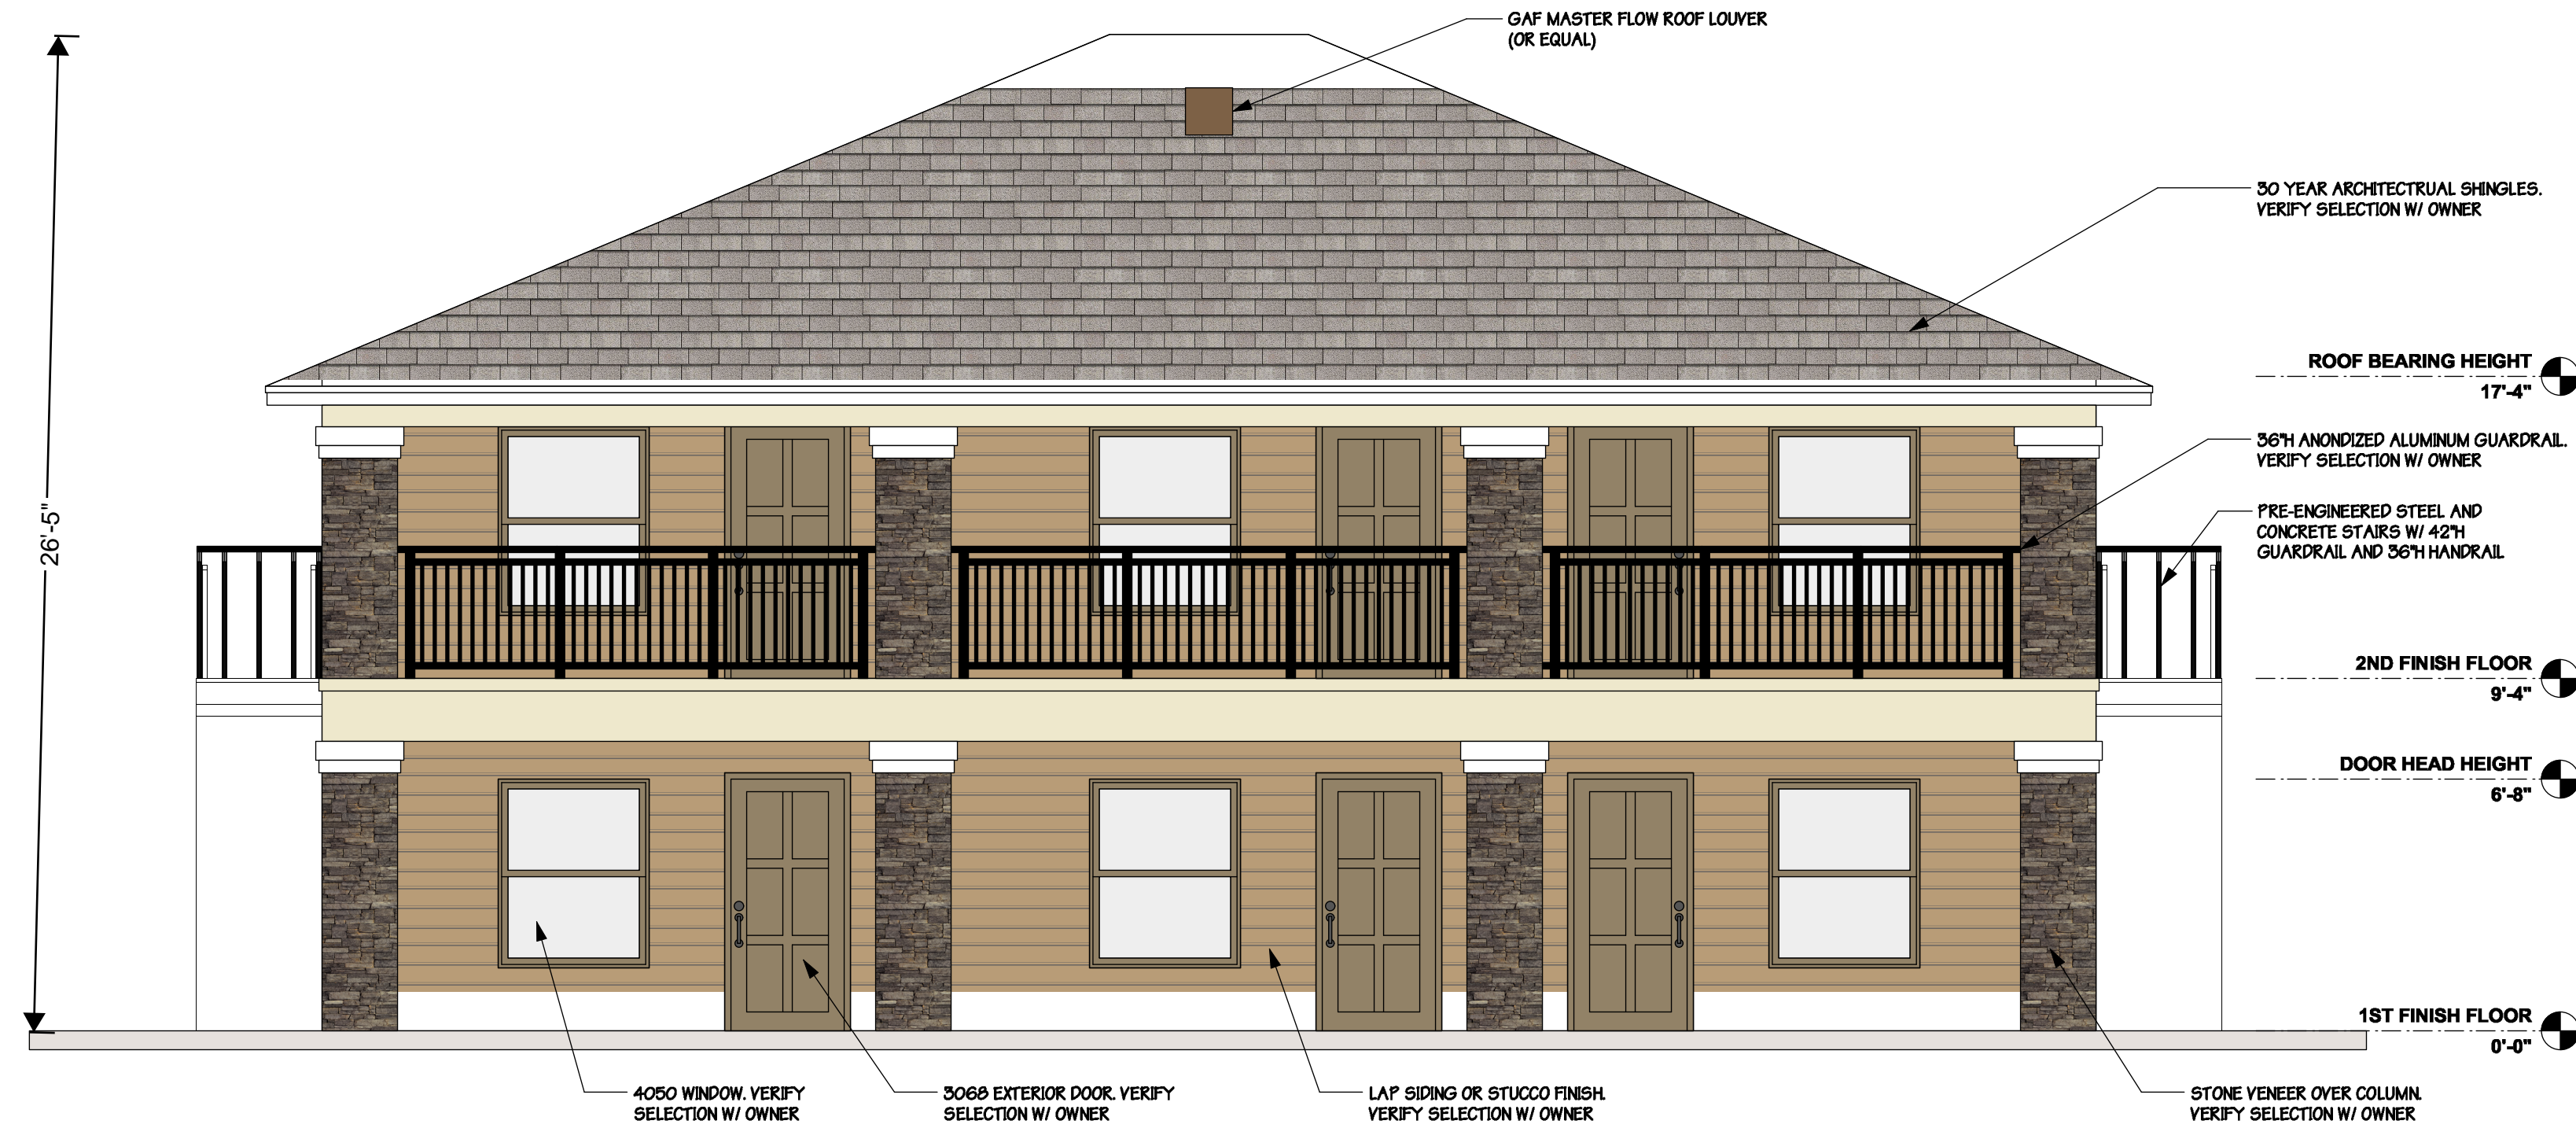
GAF MASTER FLOW ROOF LOUVER
(OR EQUAL)

30 YEAR ARCHITECTRUAL SHINGLES.
VERIFY SELECTION W/ OWNER

26'-5"

ROOF BEARING HEIGHT
17'-4"

36"H ANONDIZED ALUMINUM GUARDRAIL.
VERIFY SELECTION W/ OWNER

PRE-ENGINEERED STEEL AND CONCRETE STAIRS W/ 42"H GUARDRAIL AND 36"H HANDRAIL

2ND FINISH FLOOR
9'-4"

DOOR HEAD HEIGHT
6'-8"

1ST FINISH FLOOR
0'-0"

4050 WINDOW. VERIFY SELECTION W/ OWNER

3068 EXTERIOR DOOR. VERIFY SELECTION W/ OWNER

LAP SIDING OR STUCCO FINISH. VERIFY SELECTION W/ OWNER

STONE VENEER OVER COLUMN. VERIFY SELECTION W/ OWNER